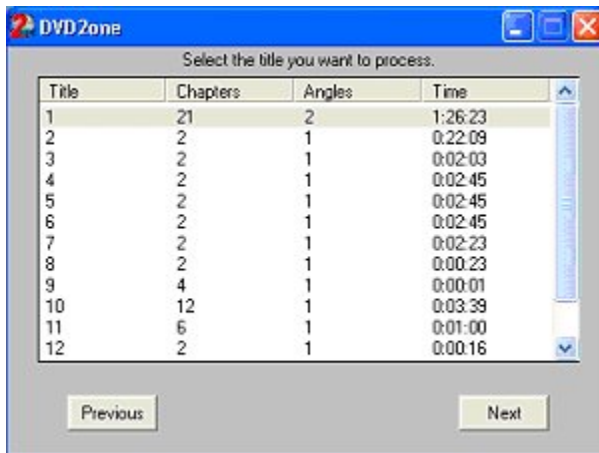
DVD2one

Select the title you want to process.

| Title | Chapters | Angles | Time |
|---|---|---|---|
| 1 | 21 | 2 | 1:26:23 |
| 2 | 2 | 1 | 0:22:09 |
| 3 | 2 | 1 | 0:02:03 |
| 4 | 2 | 1 | 0:02:45 |
| 5 | 2 | 1 | 0:02:45 |
| 6 | 2 | 1 | 0:02:45 |
| 7 | 2 | 1 | 0:02:23 |
| 8 | 2 | 1 | 0:00:23 |
| 9 | 4 | 1 | 0:00:01 |
| 10 | 12 | 1 | 0:03:39 |
| 11 | 6 | 1 | 0:01:00 |
| 12 | 2 | 1 | 0:00:16 |

Previous

Next